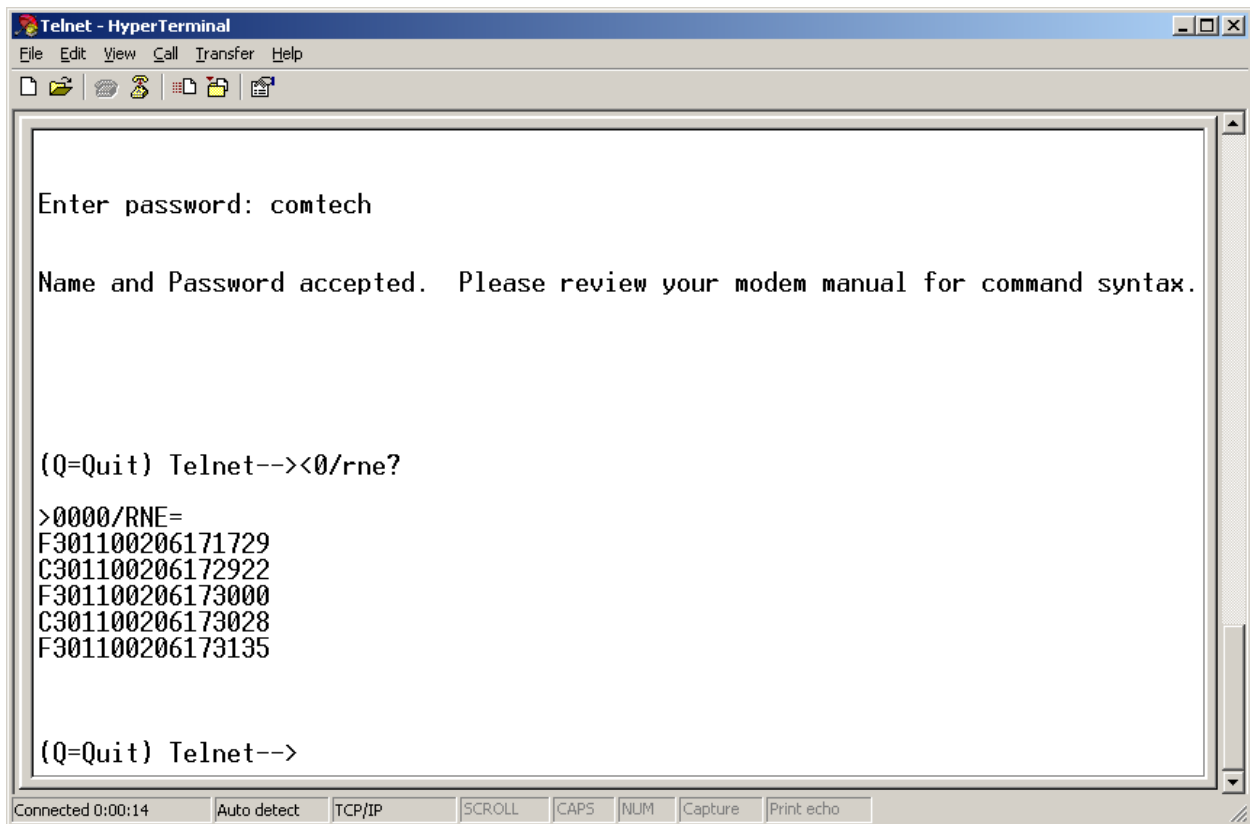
Telnet - HyperTerminal
File Edit View Call Transfer Help

Enter password: comtech

Name and Password accepted. Please review your modem manual for command syntax.

(Q=Quit) Telnet--><0/rne?

>0000/RNE=
F301100206171729
C301100206172922
F301100206173000
C301100206173028
F301100206173135

(Q=Quit) Telnet-->

Connected 0:00:14 | Auto detect | TCP/IP | SCROLL | CAPS | NUM | Capture | Print echo